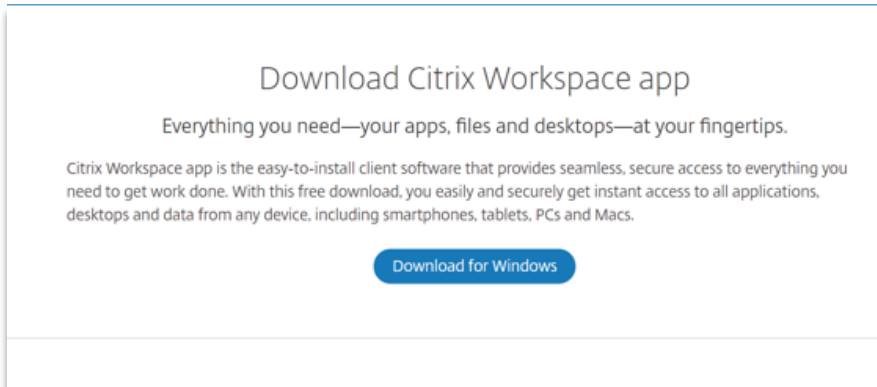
Download Citrix Workspace app

Everything you need—your apps, files and desktops—at your fingertips.

Citrix Workspace app is the easy-to-install client software that provides seamless, secure access to everything you need to get work done. With this free download, you easily and securely get instant access to all applications, desktops and data from any device, including smartphones, tablets, PCs and Macs.

Download for Windows